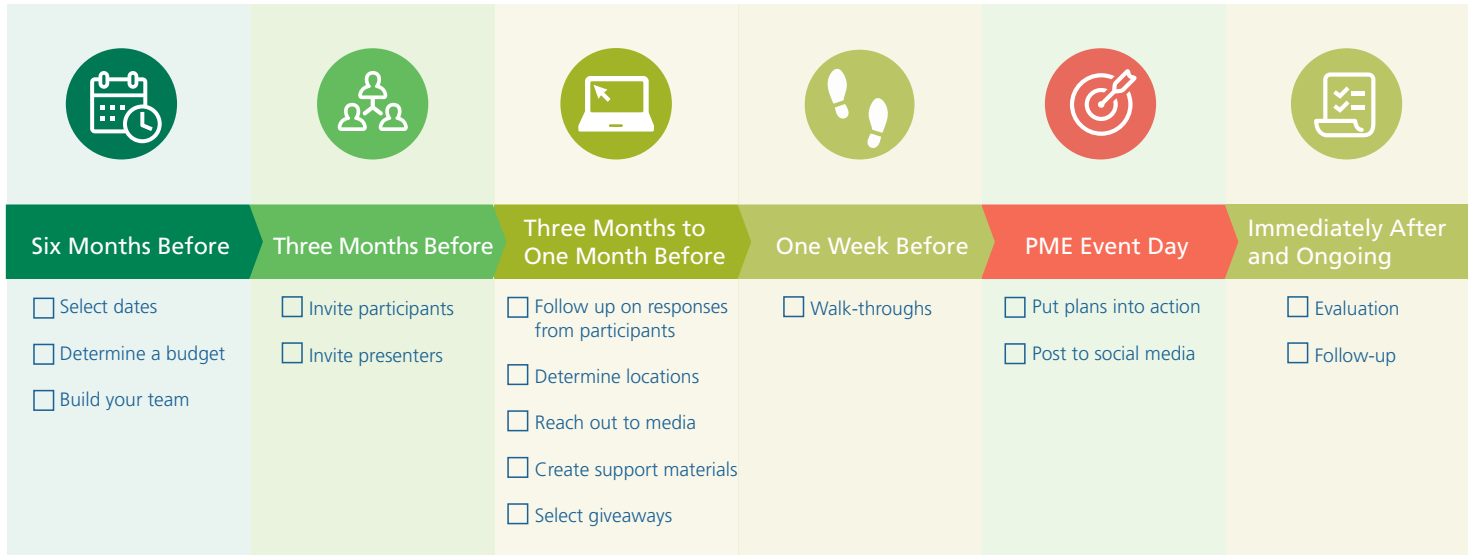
Six Months Before

☐ Select dates

☐ Determine a budget

☐ Build your team

Three Months Before

☐ Invite participants

☐ Invite presenters

Three Months to One Month Before

☐ Follow up on responses from participants

☐ Determine locations

☐ Reach out to media

☐ Create support materials

☐ Select giveaways

One Week Before

☐ Walk-throughs

PME Event Day

☐ Put plans into action

☐ Post to social media

Immediately After and Ongoing

☐ Evaluation

☐ Follow-up